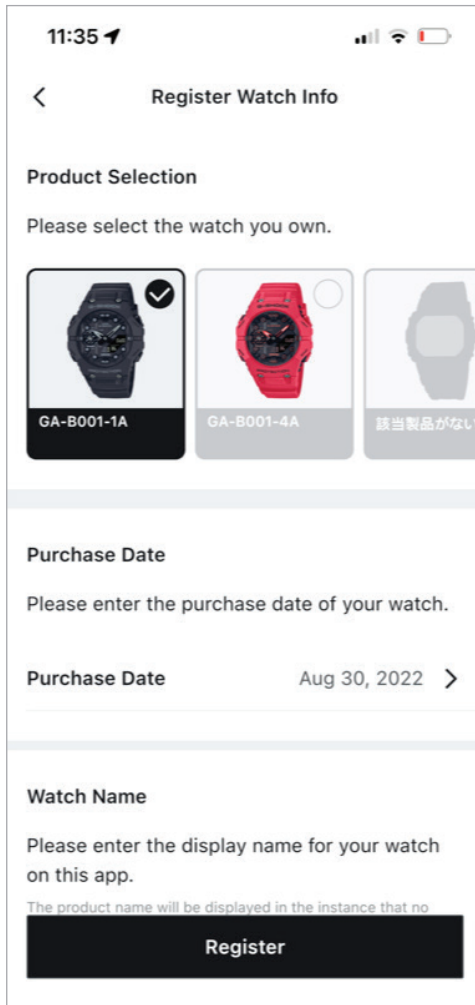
11:35

Register Watch Info

Product Selection

Please select the watch you own.

GA-B001-1A

GA-B001-4A

該当製品がない

Purchase Date

Please enter the purchase date of your watch.

Purchase Date Aug 30, 2022

Watch Name

Please enter the display name for your watch on this app.

The product name will be displayed in the instance that no

Register